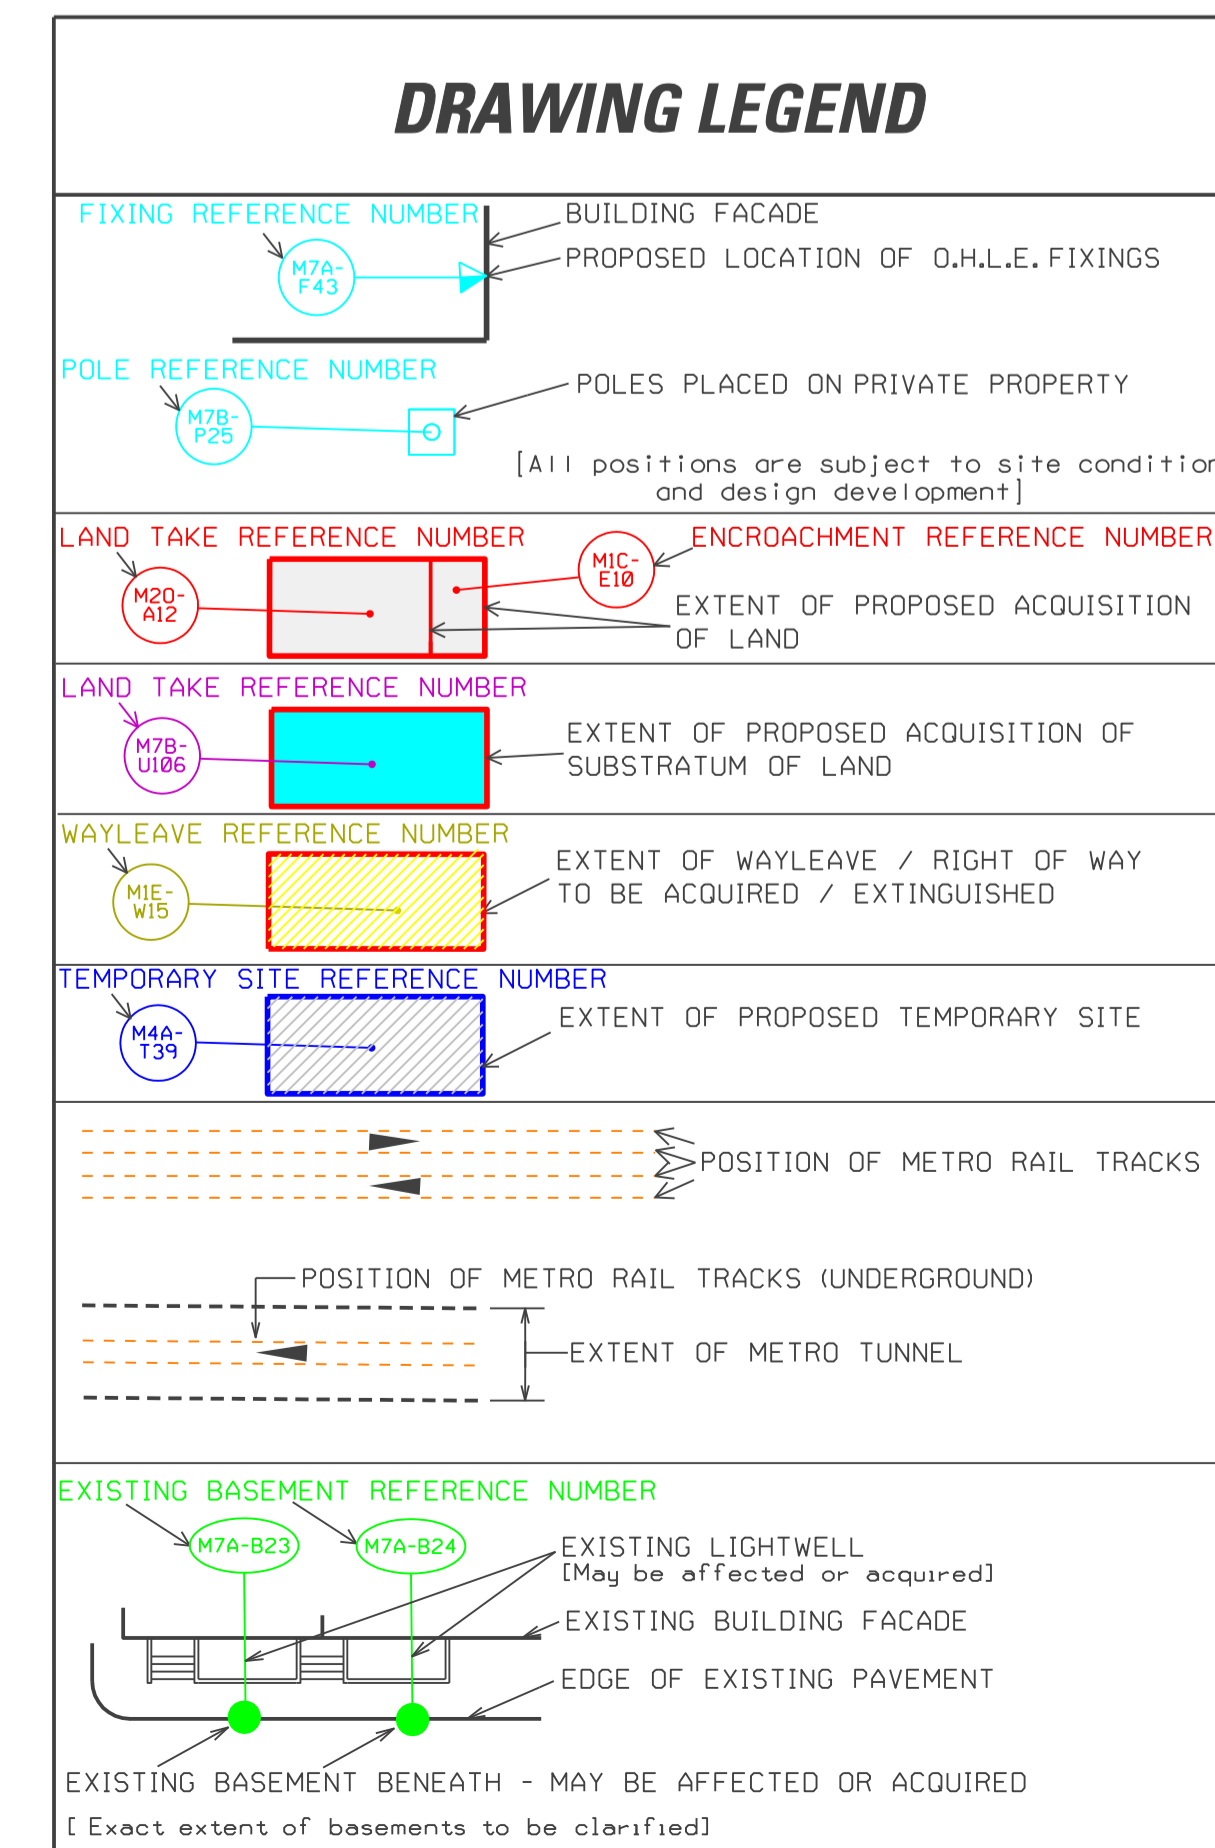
DRAWING LEGEND

FIXING REFERENCE NUMBER

M7A-F43

BUILDING FACADE

PROPOSED LOCATION OF O.H.L.E. FIXINGS

POLE REFERENCE NUMBER

M7B-P25

POLES PLACED ON PRIVATE PROPERTY

[All positions are subject to site conditio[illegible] and design development]

LAND TAKE REFERENCE NUMBER

M20-A12

M1C-E10

ENCROACHMENT REFERENCE NUMBER

EXTENT OF PROPOSED ACQUISITION OF LAND

LAND TAKE REFERENCE NUMBER

M7B-U106

EXTENT OF PROPOSED ACQUISITION OF SUBSTRATUM OF LAND

WAYLEAVE REFERENCE NUMBER

M1E-W15

EXTENT OF WAYLEAVE / RIGHT OF WAY TO BE ACQUIRED / EXTINGUISHED

TEMPORARY SITE REFERENCE NUMBER

M4A-T39

EXTENT OF PROPOSED TEMPORARY SITE

POSITION OF METRO RAIL TRACKS

POSITION OF METRO RAIL TRACKS (UNDERGROUND)

EXTENT OF METRO TUNNEL

EXISTING BASEMENT REFERENCE NUMBER

M7A-B23

M7A-B24

EXISTING LIGHTWELL
[May be affected or acquired]

EXISTING BUILDING FACADE

EDGE OF EXISTING PAVEMENT

EXISTING BASEMENT BENEATH - MAY BE AFFECTED OR ACQUIRED

[ Exact extent of basements to be clarified]